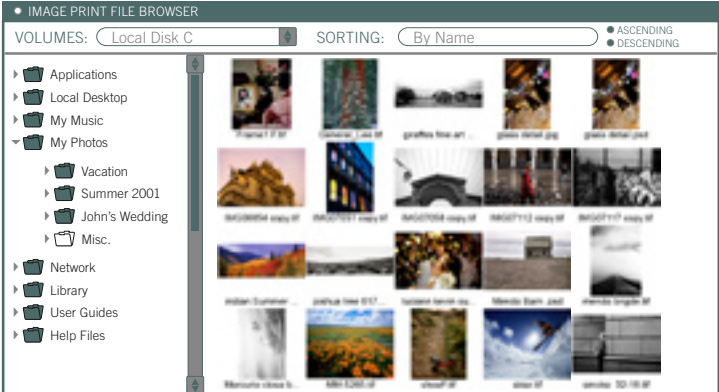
IMAGE PRINT FILE BROWSER

VOLUMES: Local Disk C

SORTING: By Name

ASCENDING
DESCENDING

Applications
Local Desktop
My Music
My Photos
Vacation
Summer 2001
John's Wedding
Misc.
Network
Library
User Guides
Help Files

Frame1?.tif
General_Lee.tif
giraffes fine art ...
grass detail.jpg
grass detail.psd
IMG06654 copy.tif
IMG07057 copy.tif
IMG07058 copy.tif
IMG07112 copy.tif
IMG07117 copy.tif
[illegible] Summer ...
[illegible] ...
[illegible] ...
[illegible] Barn .psd
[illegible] .tif
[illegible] ...
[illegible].tif
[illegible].tif
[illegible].tif
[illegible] ...